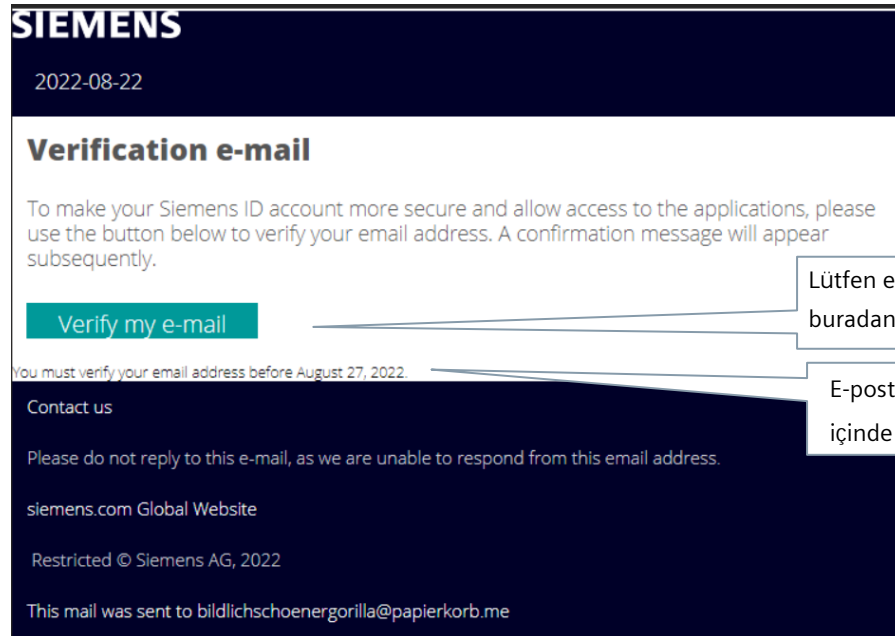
SIEMENS

2022-08-22

Verification e-mail

To make your Siemens ID account more secure and allow access to the applications, please use the button below to verify your email address. A confirmation message will appear subsequently.

Verify my e-mail

You must verify your email address before August 27, 2022.

Lütfen e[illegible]
buradan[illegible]

E-post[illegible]
içinde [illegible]

Contact us

Please do not reply to this e-mail, as we are unable to respond from this email address.

siemens.com Global Website

Restricted © Siemens AG, 2022

This mail was sent to bildlichschoenergorilla@papierkorb.me